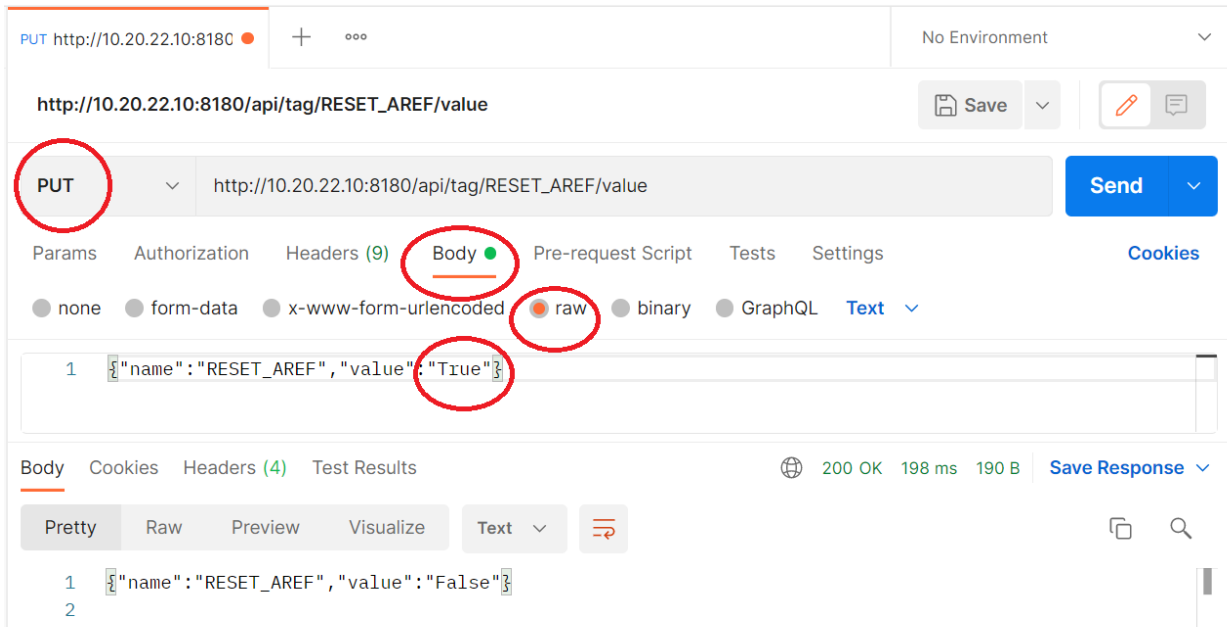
PUT http://10.20.22.10:8180 +

No Environment

http://10.20.22.10:8180/api/tag/RESET_AREF/value

Save

PUT http://10.20.22.10:8180/api/tag/RESET_AREF/value Send

Params Authorization Headers (9) Body Pre-request Script Tests Settings Cookies

none form-data x-www-form-urlencoded raw binary GraphQL Text

1 {"name":"RESET_AREF","value":"True"}

Body Cookies Headers (4) Test Results 200 OK 198 ms 190 B Save Response

Pretty Raw Preview Visualize Text

1 {"name":"RESET_AREF","value":"False"}
2